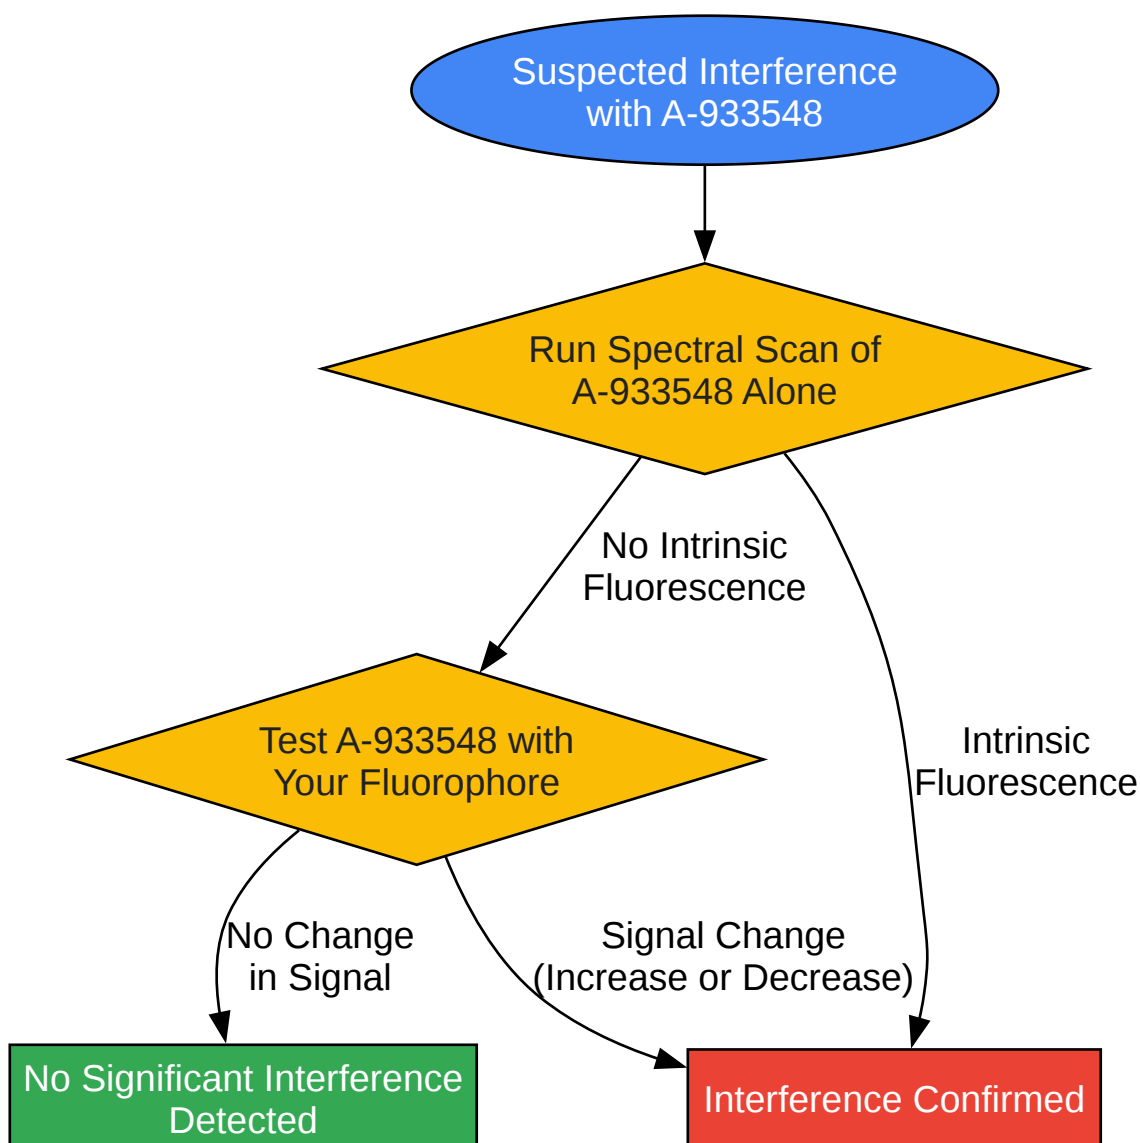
Suspected Interference with A-933548

Run Spectral Scan of A-933548 Alone

No Intrinsic Fluorescence

Intrinsic Fluorescence

Test A-933548 with Your Fluorophore

No Change in Signal

Signal Change (Increase or Decrease)

No Significant Interference Detected

Interference Confirmed